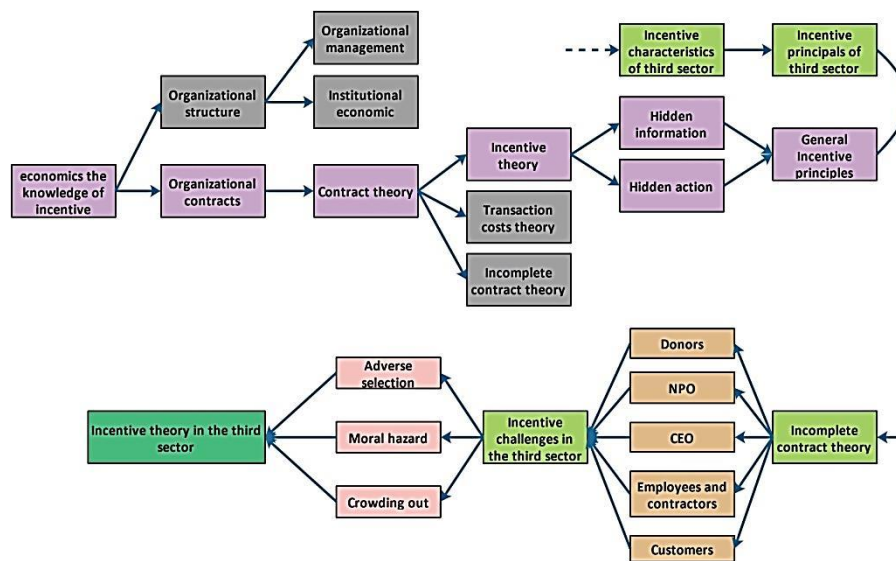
economics the knowledge of incentive

Organizational structure

Organizational management

Institutional economic

Organizational contracts

Contract theory

Incentive theory

Transaction costs theory

Incomplete contract theory

Hidden information

Hidden action

Incentive characteristics of third sector

Incentive principals of third sector

General Incentive principles

Incomplete contract theory

Donors

NPO

CEO

Employees and contractors

Customers

Incentive challenges in the third sector

Adverse selection

Moral hazard

Crowding out

Incentive theory in the third sector